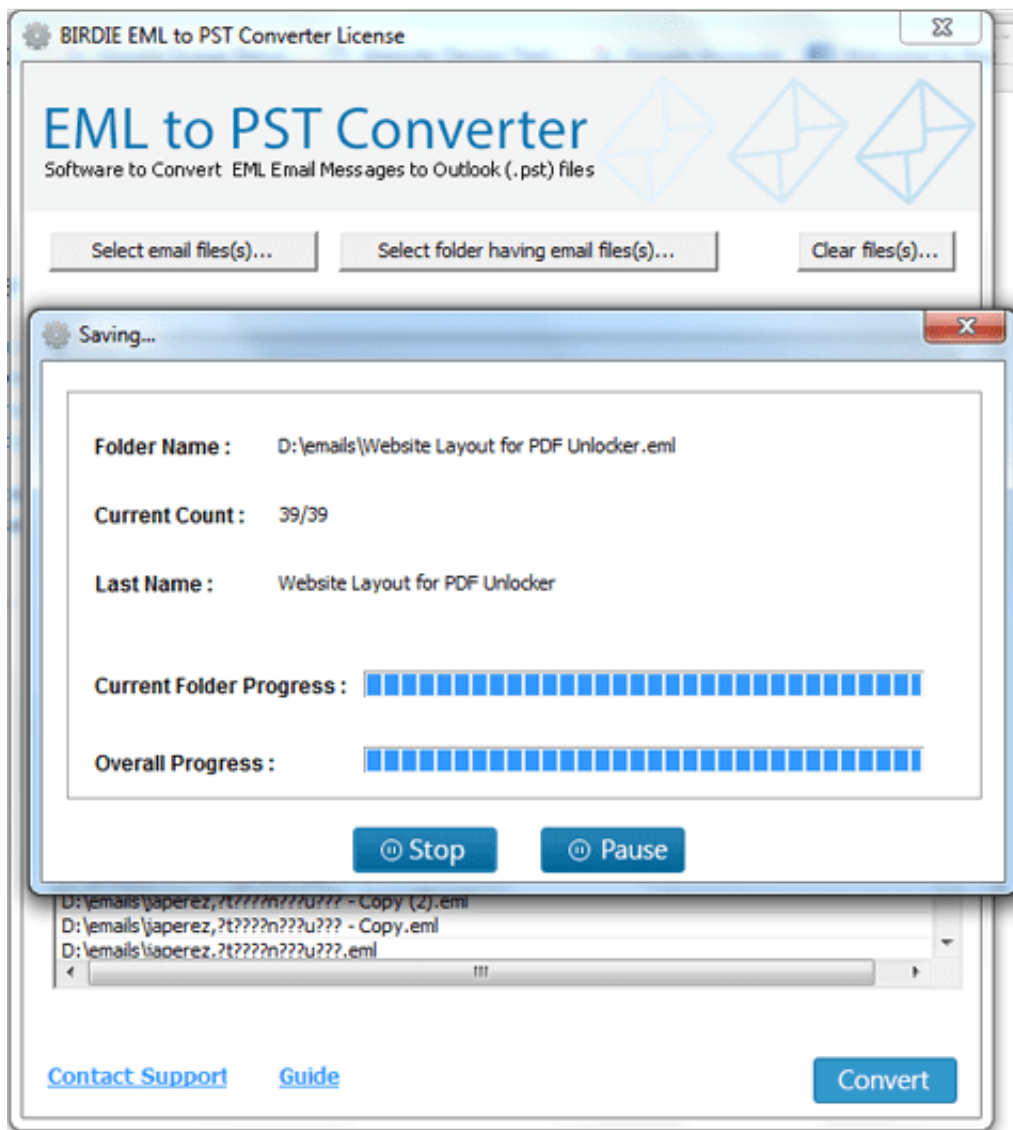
BIRDIE EML to PST Converter License

EML to PST Converter
Software to Convert EML Email Messages to Outlook (.pst) files

Select email files(s)...

Select folder having email files(s)...

Clear files(s)...

Saving...

Folder Name : D:\emails\Website Layout for PDF Unlocker.eml

Current Count : 39/39

Last Name : Website Layout for PDF Unlocker

Current Folder Progress :

Overall Progress :

Stop

Pause

D:\emails\japerez,?t????n???u??? - Copy (2).eml
D:\emails\japerez,?t????n???u??? - Copy.eml
D:\emails\japerez,?t????n???u???.eml

Contact Support

Guide

Convert